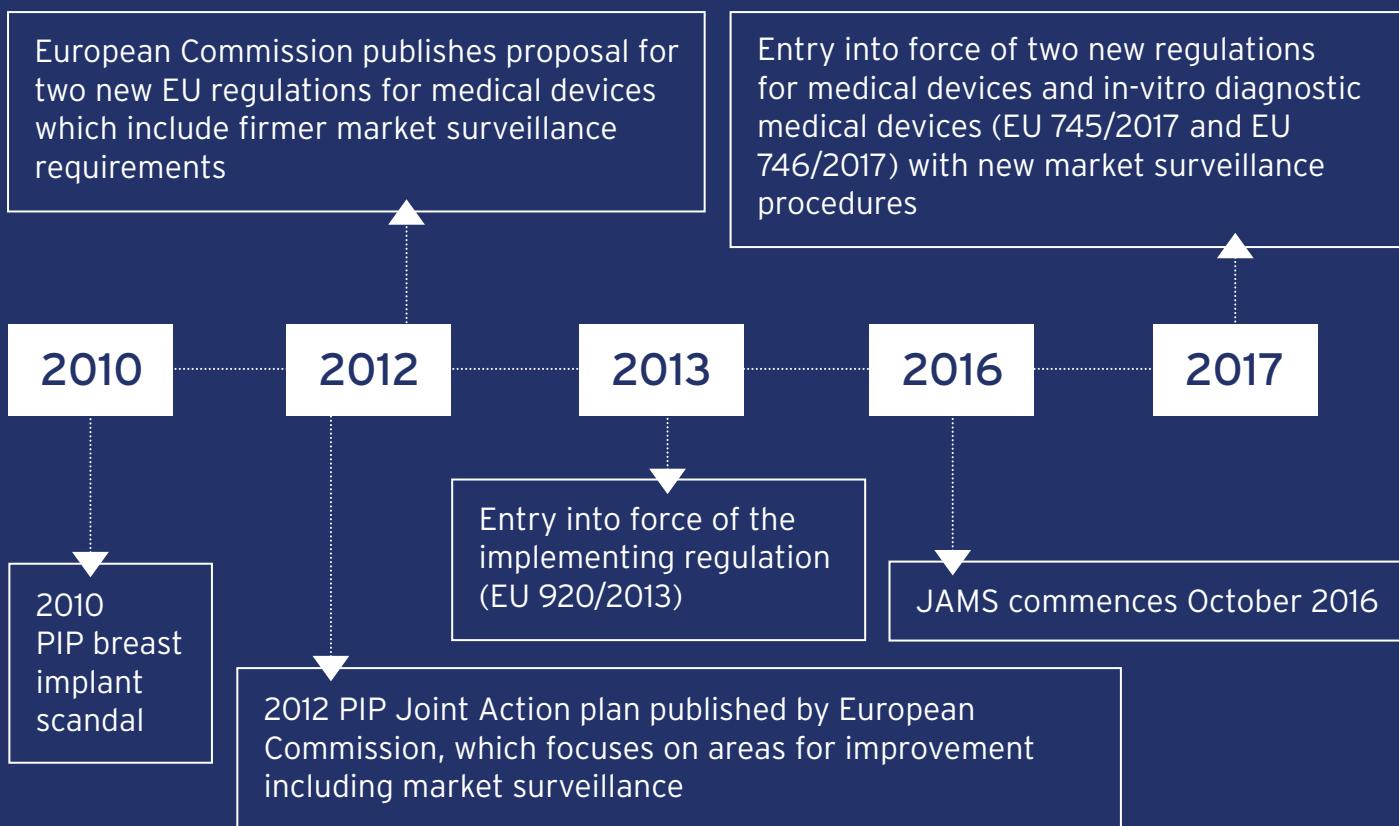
European Commission publishes proposal for two new EU regulations for medical devices which include firmer market surveillance requirements

Entry into force of two new regulations for medical devices and in-vitro diagnostic medical devices (EU 745/2017 and EU 746/2017) with new market surveillance procedures

2010

2012

2013

2016

2017

Entry into force of the implementing regulation (EU 920/2013)

2010 PIP breast implant scandal

JAMS commences October 2016

2012 PIP Joint Action plan published by European Commission, which focuses on areas for improvement including market surveillance